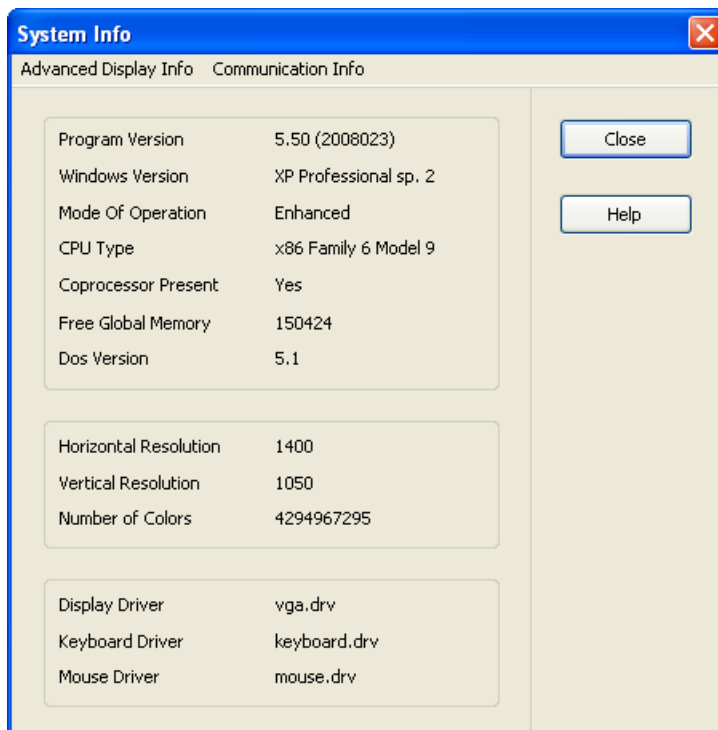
System Info

Advanced Display Info Communication Info

| | |
|---|---|
| Program Version | 5.50 (2008023) |
| Windows Version | XP Professional sp. 2 |
| Mode Of Operation | Enhanced |
| CPU Type | x86 Family 6 Model 9 |
| Coprocessor Present | Yes |
| Free Global Memory | 150424 |
| Dos Version | 5.1 |

| | |
|---|---|
| Horizontal Resolution | 1400 |
| Vertical Resolution | 1050 |
| Number of Colors | 4294967295 |

| | |
|---|---|
| Display Driver | vga.drv |
| Keyboard Driver | keyboard.drv |
| Mouse Driver | mouse.drv |

Close

Help